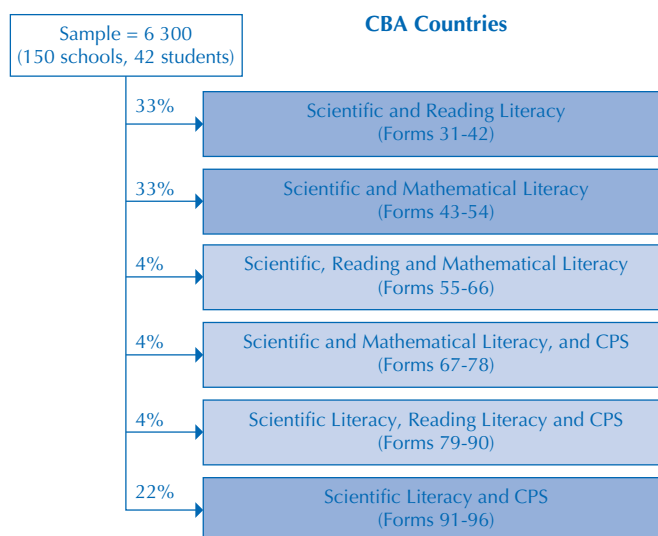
Sample = 6 300
(150 schools, 42 students)

CBA Countries

33%
Scientific and Reading Literacy
(Forms 31-42)

33%
Scientific and Mathematical Literacy
(Forms 43-54)

4%
Scientific, Reading and Mathematical Literacy
(Forms 55-66)

4%
Scientific and Mathematical Literacy, and CPS
(Forms 67-78)

4%
Scientific Literacy, Reading Literacy and CPS
(Forms 79-90)

22%
Scientific Literacy and CPS
(Forms 91-96)